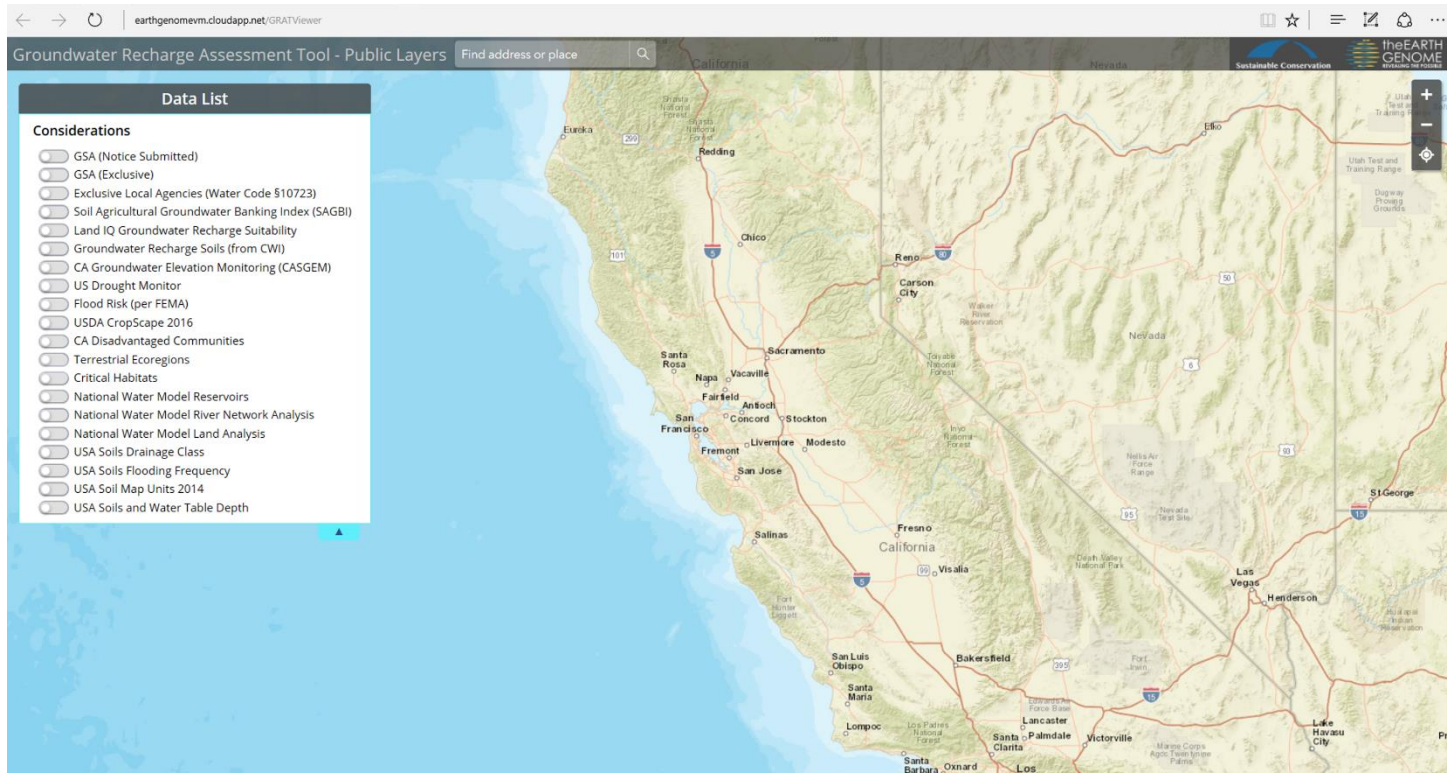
earthgenomevm.cloudapp.net/GRATViewer

Groundwater Recharge Assessment Tool - Public Layers
Find address or place

Sustainable Conservation
theEARTH GENOME
REVEALING THE POSSIBLE

Data List

Considerations
GSA (Notice Submitted)
GSA (Exclusive)
Exclusive Local Agencies (Water Code §10723)
Soil Agricultural Groundwater Banking Index (SAGBI)
Land IQ Groundwater Recharge Suitability
Groundwater Recharge Soils (from CWI)
CA Groundwater Elevation Monitoring (CASGEM)
US Drought Monitor
Flood Risk (per FEMA)
USDA CropScape 2016
CA Disadvantaged Communities
Terrestrial Ecoregions
Critical Habitats
National Water Model Reservoirs
National Water Model River Network Analysis
National Water Model Land Analysis
USA Soils Drainage Class
USA Soils Flooding Frequency
USA Soil Map Units 2014
USA Soils and Water Table Depth

+
−

California
Nevada
Shasta National Forest
Eureka
299
Redding
Elko
Utah Test and Training Range
Dugway Proving Grounds
5
Chico
101
Reno
80
Carson City
50
Walker River Reservation
Nevada
Santa Rosa
Sacramento
Toiyabe National Forest
6
Napa
Vacaville
Fairfield
Antioch
San Francisco
Concord
Stockton
Inyo National Forest
Livermore
Modesto
Fremont
San Jose
93
Nellis Air Force Range
St George
95
Nevada Test Site
15
Salinas
Fresno
California
5
99
Visalia
Death Valley National Park
Las Vegas
Henderson
Fort Hunter Liggett
San Luis Obispo
Bakersfield
395
Santa Maria
15
Edwards Air Force Base
Lancaster
Lompoc
Los Padres National Forest
Santa Clarita
Palmdale
Victorville
Lake Havasu City
Santa Barbara
Oxnard
Los